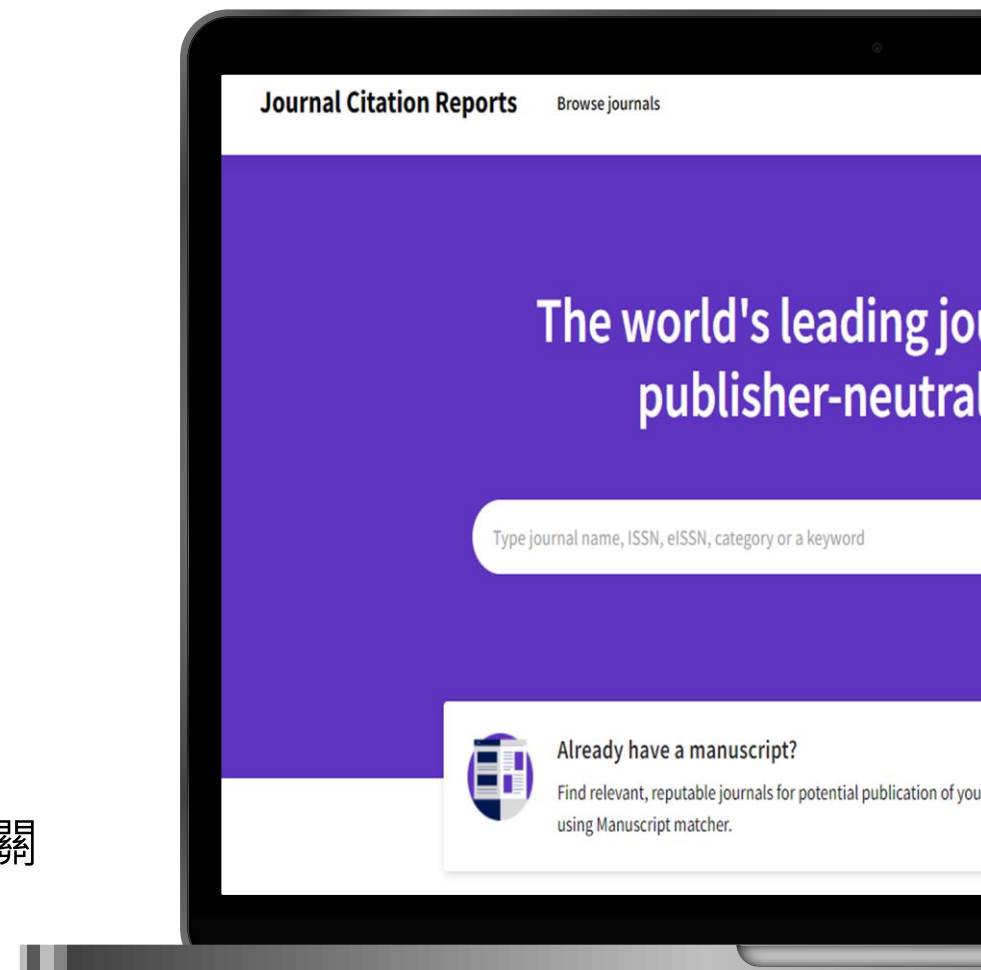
Journal Citation Reports
Browse journals

The world's leading jou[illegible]
publisher-neutral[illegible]

Type journal name, ISSN, eISSN, category or a keyword

Already have a manuscript?
Find relevant, reputable journals for potential publication of you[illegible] using Manuscript matcher.

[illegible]